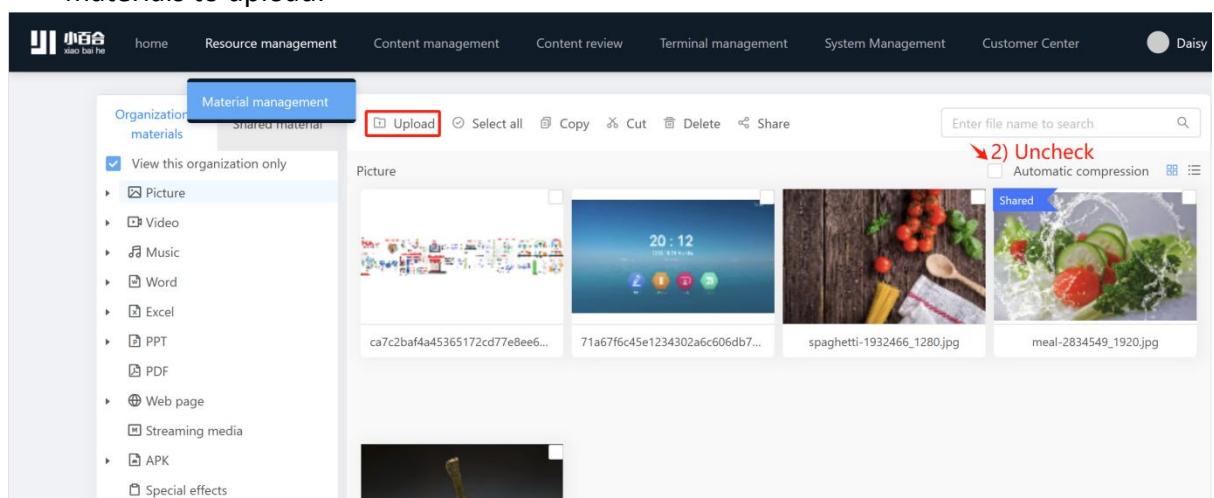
materials to upload.

小百合 xiao bai he

home Resource management Content management Content review Terminal management System Management Customer Center Daisy

Organization materials Shared material

Material management

Upload Select all Copy Cut Delete Share

Enter file name to search

2) Uncheck

View this organization only

Picture

Automatic compression

Picture
Video
Music
Word
Excel
PPT
PDF
Web page
Streaming media
APK
Special effects

20 : 12

Shared

ca7c2baf4a45365172cd77e8ee6...

71a67f6c45e1234302a6c606db7...

spaghetti-1932466_1280.jpg

meal-2834549_1920.jpg